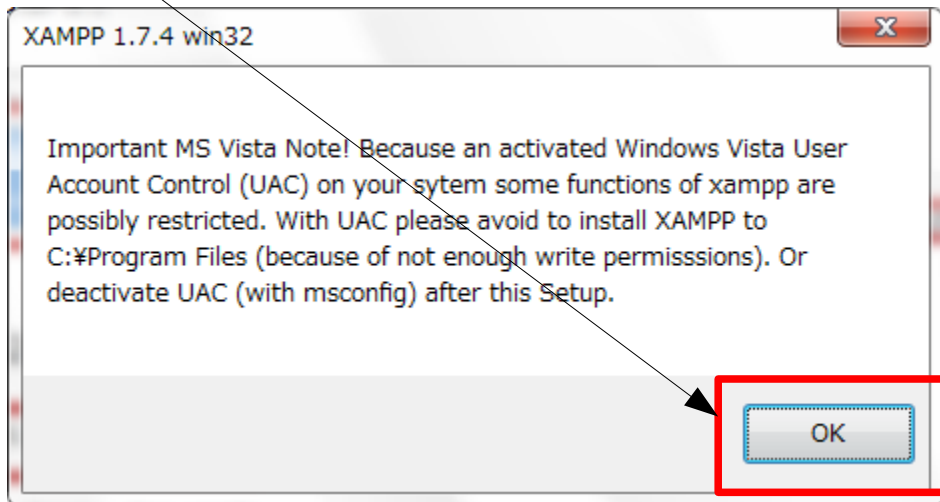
XAMPP 1.7.4 win32

X

Important MS Vista Note! Because an activated Windows Vista User Account Control (UAC) on your sytem some functions of xampp are possibly restricted. With UAC please avoid to install XAMPP to C:¥Program Files (because of not enough write permisssions). Or deactivate UAC (with msconfig) after this Setup.

OK